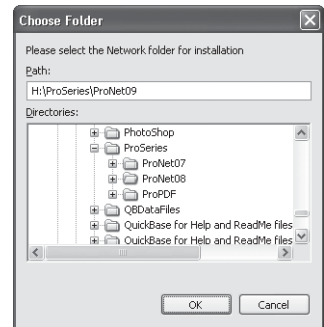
Choose Folder

Please select the Network folder for installation

Path:

H:\ProSeries\ProNet09

Directories:

PhotoShop
ProSeries
ProNet07
ProNet08
ProPDF
QBDataFiles
QuickBase for Help and ReadMe files
QuickBase for Help and ReadMe files

OK
Cancel